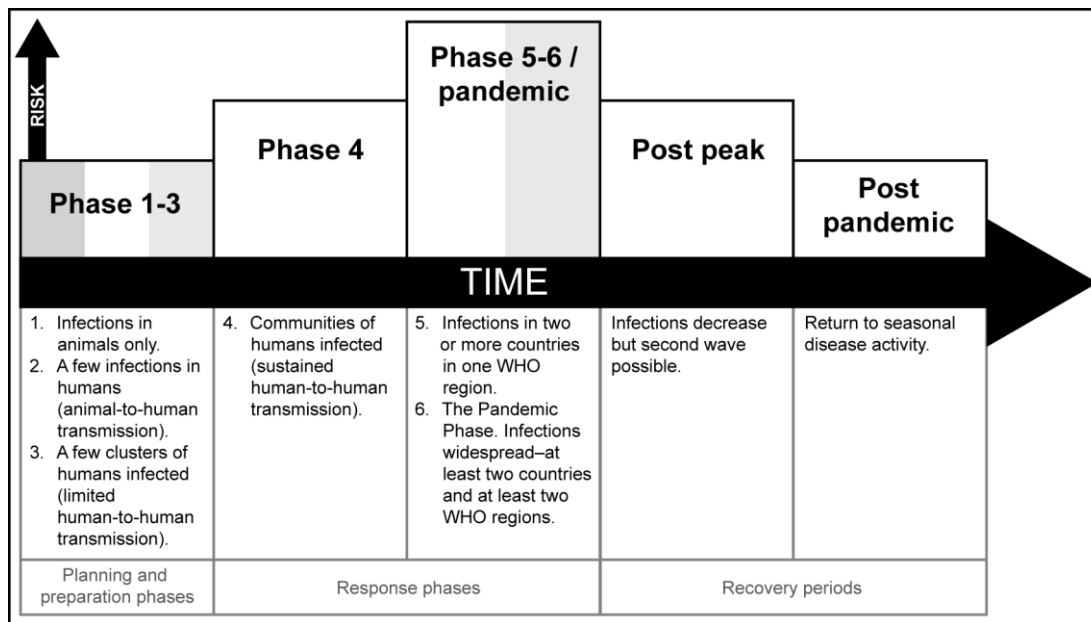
RISK

Phase 1-3

Phase 4

Phase 5-6 / pandemic

Post peak

Post pandemic

TIME

1. Infections in animals only.
2. A few infections in humans (animal-to-human transmission).
3. A few clusters of humans infected (limited human-to-human transmission).

4. Communities of humans infected (sustained human-to-human transmission).

5. Infections in two or more countries in one WHO region.
6. The Pandemic Phase. Infections widespread–at least two countries and at least two WHO regions.

Infections decrease but second wave possible.

Return to seasonal disease activity.

Planning and preparation phases

Response phases

Recovery periods